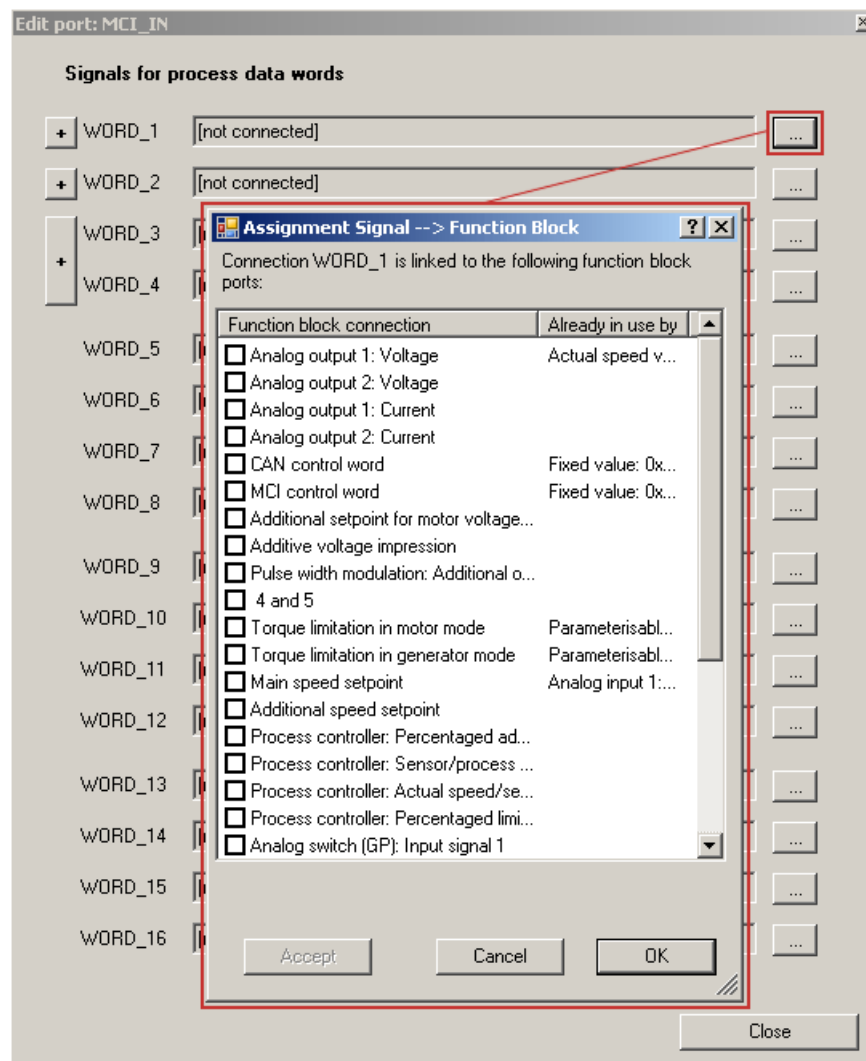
Edit port: MCI_IN

Signals for process data words

+ WORD_1 [not connected] ...

+ WORD_2 [not connected] ...

+ WORD_3 ...

WORD_4 ...

WORD_5 ...

WORD_6 ...

WORD_7 ...

WORD_8 ...

WORD_9 ...

WORD_10 ...

WORD_11 ...

WORD_12 ...

WORD_13 ...

WORD_14 ...

WORD_15 ...

WORD_16 ...

Assignment Signal --> Function Block ? X

Connection WORD_1 is linked to the following function block ports:

| Function block connection | Already in use by |
|---|---|
| Analog output 1: Voltage | Actual speed v... |
| Analog output 2: Voltage | |
| Analog output 1: Current | |
| Analog output 2: Current | |
| CAN control word | Fixed value: 0x... |
| MCI control word | Fixed value: 0x... |
| Additional setpoint for motor voltage... | |
| Additive voltage impression | |
| Pulse width modulation: Additional o... | |
| 4 and 5 | |
| Torque limitation in motor mode | Parameterisabl... |
| Torque limitation in generator mode | Parameterisabl... |
| Main speed setpoint | Analog input 1:... |
| Additional speed setpoint | |
| Process controller: Percentaged ad... | |
| Process controller: Sensor/process ... | |
| Process controller: Actual speed/se... | |
| Process controller: Percentaged limi... | |
| Analog switch (GP): Input signal 1 | |

Accept Cancel OK

Close